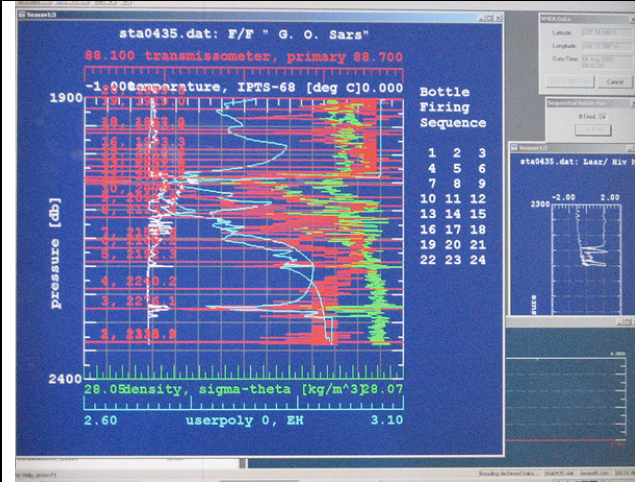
Seasave:3

sta0435.dat: F/F " G. O. Sars"

88.100 transmissometer, primary 88.700

-1.000 temperature, IPTS-68 [deg C] 0.000

1900

pressure [db]

2400

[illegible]

18, 1953.8

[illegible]

7, 2113.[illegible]

5, 21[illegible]

4, 2240.2

3, 2276.1

2, 2338.9

28.05 density, sigma-theta [kg/m^3] 28.07

2.60 userpoly 0, EH 3.10

Bottle Firing Sequence

| | | |
|---|---|---|
| 1 | 2 | 3 |
| 4 | 5 | 6 |
| 7 | 8 | 9 |
| 10 | 11 | 12 |
| 13 | 14 | 15 |
| 16 | 17 | 18 |
| 19 | 20 | 21 |
| 22 | 23 | 24 |

NMEA Data

Latitude

Longitude

Date/Time

Cancel

Sequential Bottle Fire

# Fired: 24

Seasave:2

sta0435.dat: Laar/ Niv h

-2.00 0.00

2300

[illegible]

For Help, press F1

Reading Archived Data

sta0435.dat